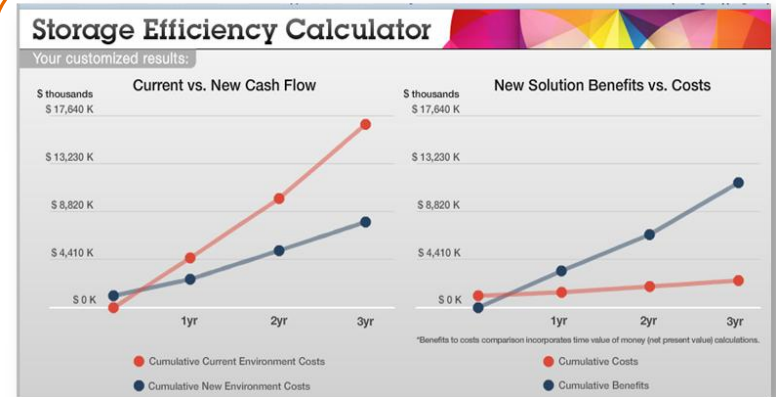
Storage Efficiency Calculator

Your customized results:

Current vs. New Cash Flow

$ thousands

$ 17,640 K

$ 13,230 K

$ 8,820 K

$ 4,410 K

$ 0 K

1yr

2yr

3yr

Cumulative Current Environment Costs

Cumulative New Environment Costs

New Solution Benefits vs. Costs

$ thousands

$ 17,640 K

$ 13,230 K

$ 8,820 K

$ 4,410 K

$ 0 K

1yr

2yr

3yr

*Benefits to costs comparison incorporates time value of money (net present value) calculations.

Cumulative Costs

Cumulative Benefits